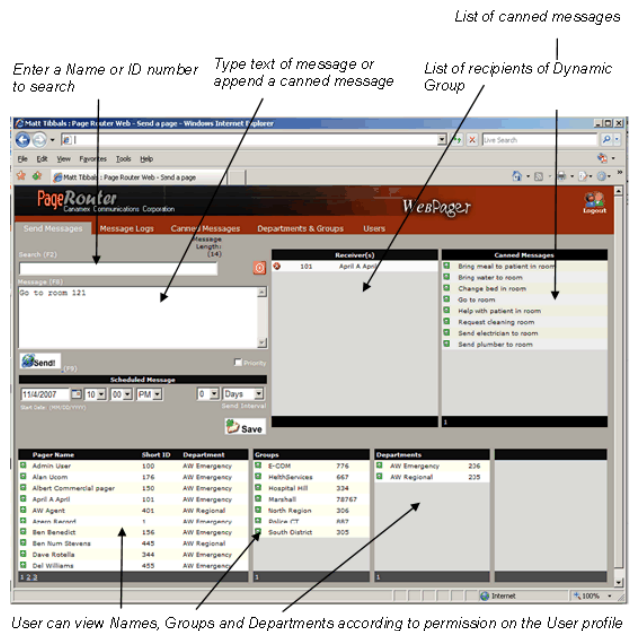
List of canned messages

Enter a Name or ID number to search

Type text of message or append a canned message

List of recipients of Dynamic Group

Matt Tibbals : Page Router Web - Send a page - Windows Internet Explorer

Live Search

File Edit View Favorites Tools Help

Matt Tibbals : Page Router Web - Send a page

PageRouter Canamex Communications Corporation

WebPager

Logout

Send Messages | Message Logs | Canned Messages | Departments & Groups | Users

Search (F2)

Message Length: (14)

Message (F8)

Go to room 121

Send! (F9)

Priority

Scheduled Message

11/4/2007 10 00 PM

Start Date (MM/DD/YYYY)

0 Days

Send Interval

Save

| Receiver(s) | |
|---|---|
| 101 | April A April |

| Canned Messages |
|---|
| Bring meal to patient in room |
| Bring water to room |
| Change bed in room |
| Go to room |
| Help with patient in room |
| Request cleaning room |
| Send electrician to room |
| Send plumber to room |

1

| Pager Name | Short ID | Department |
|---|---|---|
| Admin User | 100 | AW Emergency |
| Alan Ucom | 176 | AW Emergency |
| Albert Commercial pager | 150 | AW Emergency |
| April A April | 101 | AW Emergency |
| AW Agent | 401 | AW Regional |
| Arern Record | 1 | AW Emergency |
| Ben Benedict | 156 | AW Emergency |
| Ben Num Stevens | 445 | AW Regional |
| Dave Rotella | 344 | AW Emergency |
| Del Williams | 455 | AW Emergency |

1 2 3

| Groups | |
|---|---|
| E-COM | 776 |
| HealthServices | 667 |
| Hospital Hill | 334 |
| Marshall | 78767 |
| North Region | 306 |
| Police CT | 887 |
| South District | 305 |

1

| Departments | |
|---|---|
| AW Emergency | 236 |
| AW Regional | 235 |

1

Internet 100%

User can view Names, Groups and Departments according to permission on the User profile